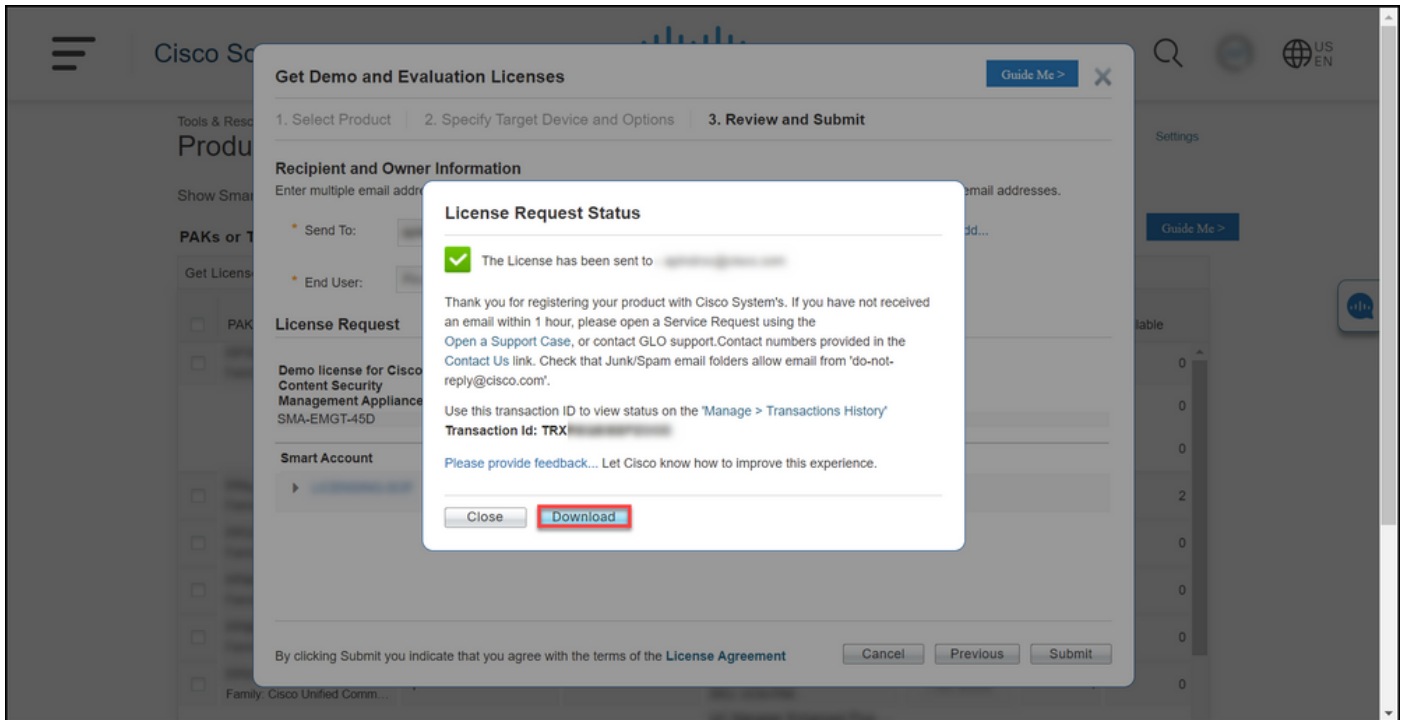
Cisco So

US EN

Tools & Reso

Produ

Show Smar

PAKs or T

Get License

PAK

Settings

Guide Me >

ilable

0

0

0

2

0

0

0

0

Family: Cisco Unified Comm...

Get Demo and Evaluation Licenses

Guide Me >

1. Select Product | 2. Specify Target Device and Options | 3. Review and Submit

Recipient and Owner Information

Enter multiple email addre

email addresses.

* Send To:

dd...

* End User:

License Request

Demo license for Cisco Content Security Management Appliance SMA-EMGT-45D

Smart Account

License Request Status

The License has been sent to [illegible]

Thank you for registering your product with Cisco System's. If you have not received an email within 1 hour, please open a Service Request using the Open a Support Case, or contact GLO support.Contact numbers provided in the Contact Us link. Check that Junk/Spam email folders allow email from 'do-not-reply@cisco.com'.

Use this transaction ID to view status on the 'Manage > Transactions History'

Transaction Id: TRX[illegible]

Please provide feedback... Let Cisco know how to improve this experience.

Close

Download

By clicking Submit you indicate that you agree with the terms of the License Agreement

Cancel

Previous

Submit